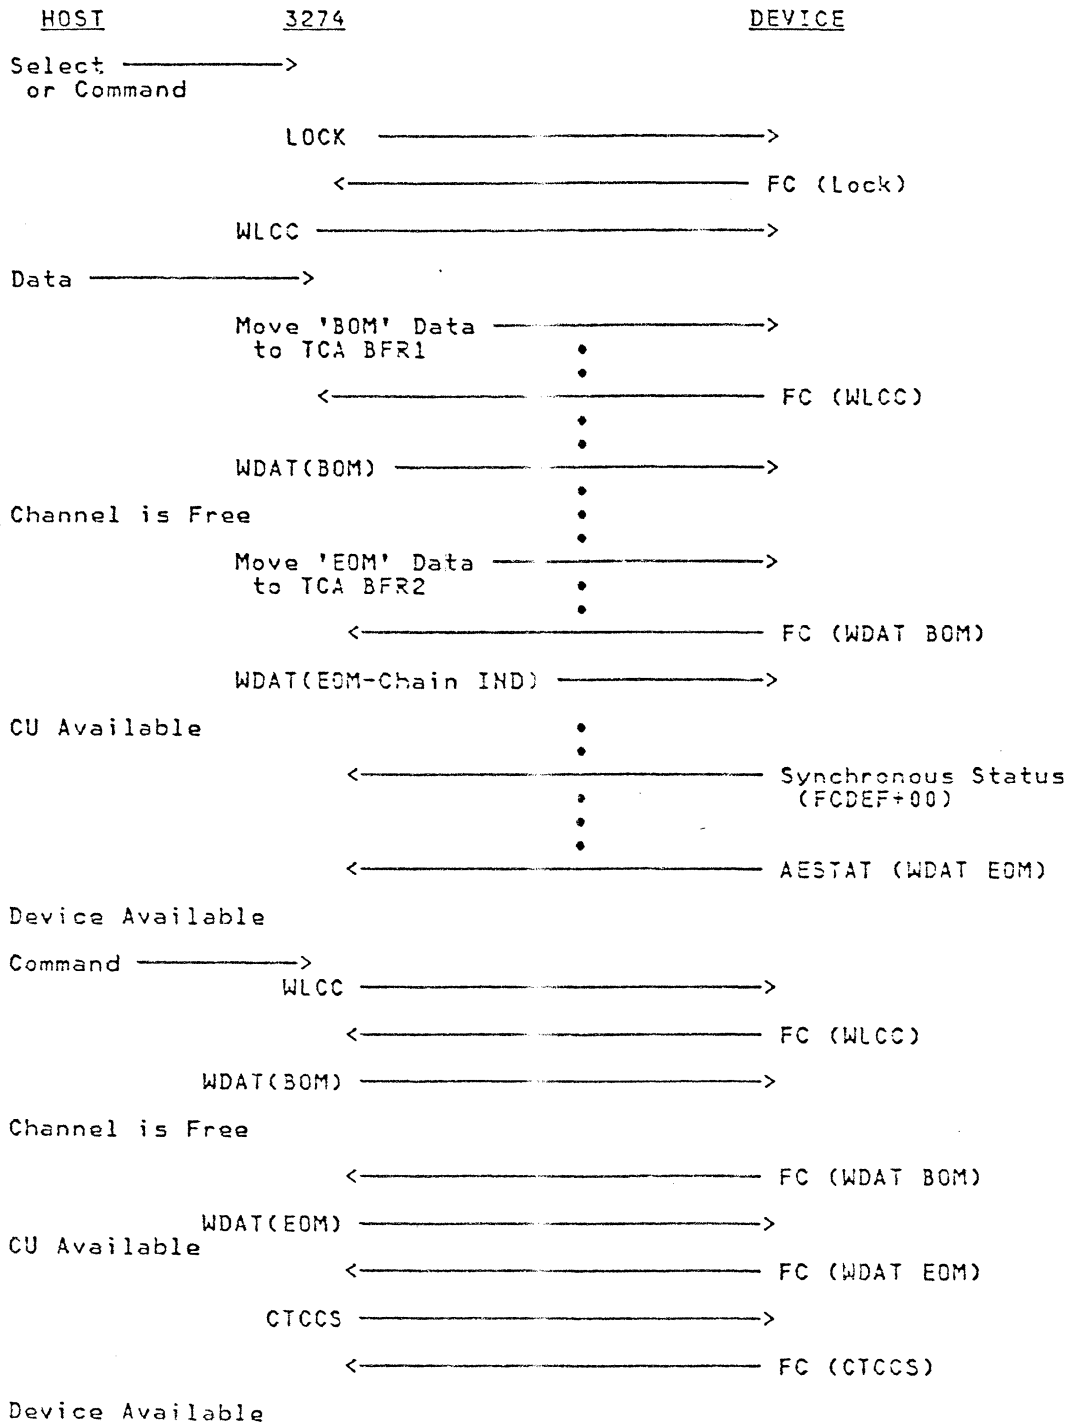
HOST 3274 DEVICE

Select ——————> or Command

LOCK ——————>

<—————— FC (Lock)

WLCC ——————>

Data ——————>

Move 'BOM' Data ——————> to TCA BFR1

<—————— FC (WLCC)

WDAT(BOM) ——————>

Channel is Free

Move 'EOM' Data ——————> to TCA BFR2

<—————— FC (WDAT BOM)

WDAT(EOM-Chain IND) ——————>

CU Available

<—————— Synchronous Status (FCDEF÷00)

<—————— AESTAT (WDAT EOM)

Device Available

Command ——————>

WLCC ——————>

<—————— FC (WLCC)

WDAT(BOM) ——————>

Channel is Free

<—————— FC (WDAT BOM)

WDAT(EOM) ——————>

CU Available

<—————— FC (WDAT EOM)

CTCCS ——————>

<—————— FC (CTCCS)

Device Available